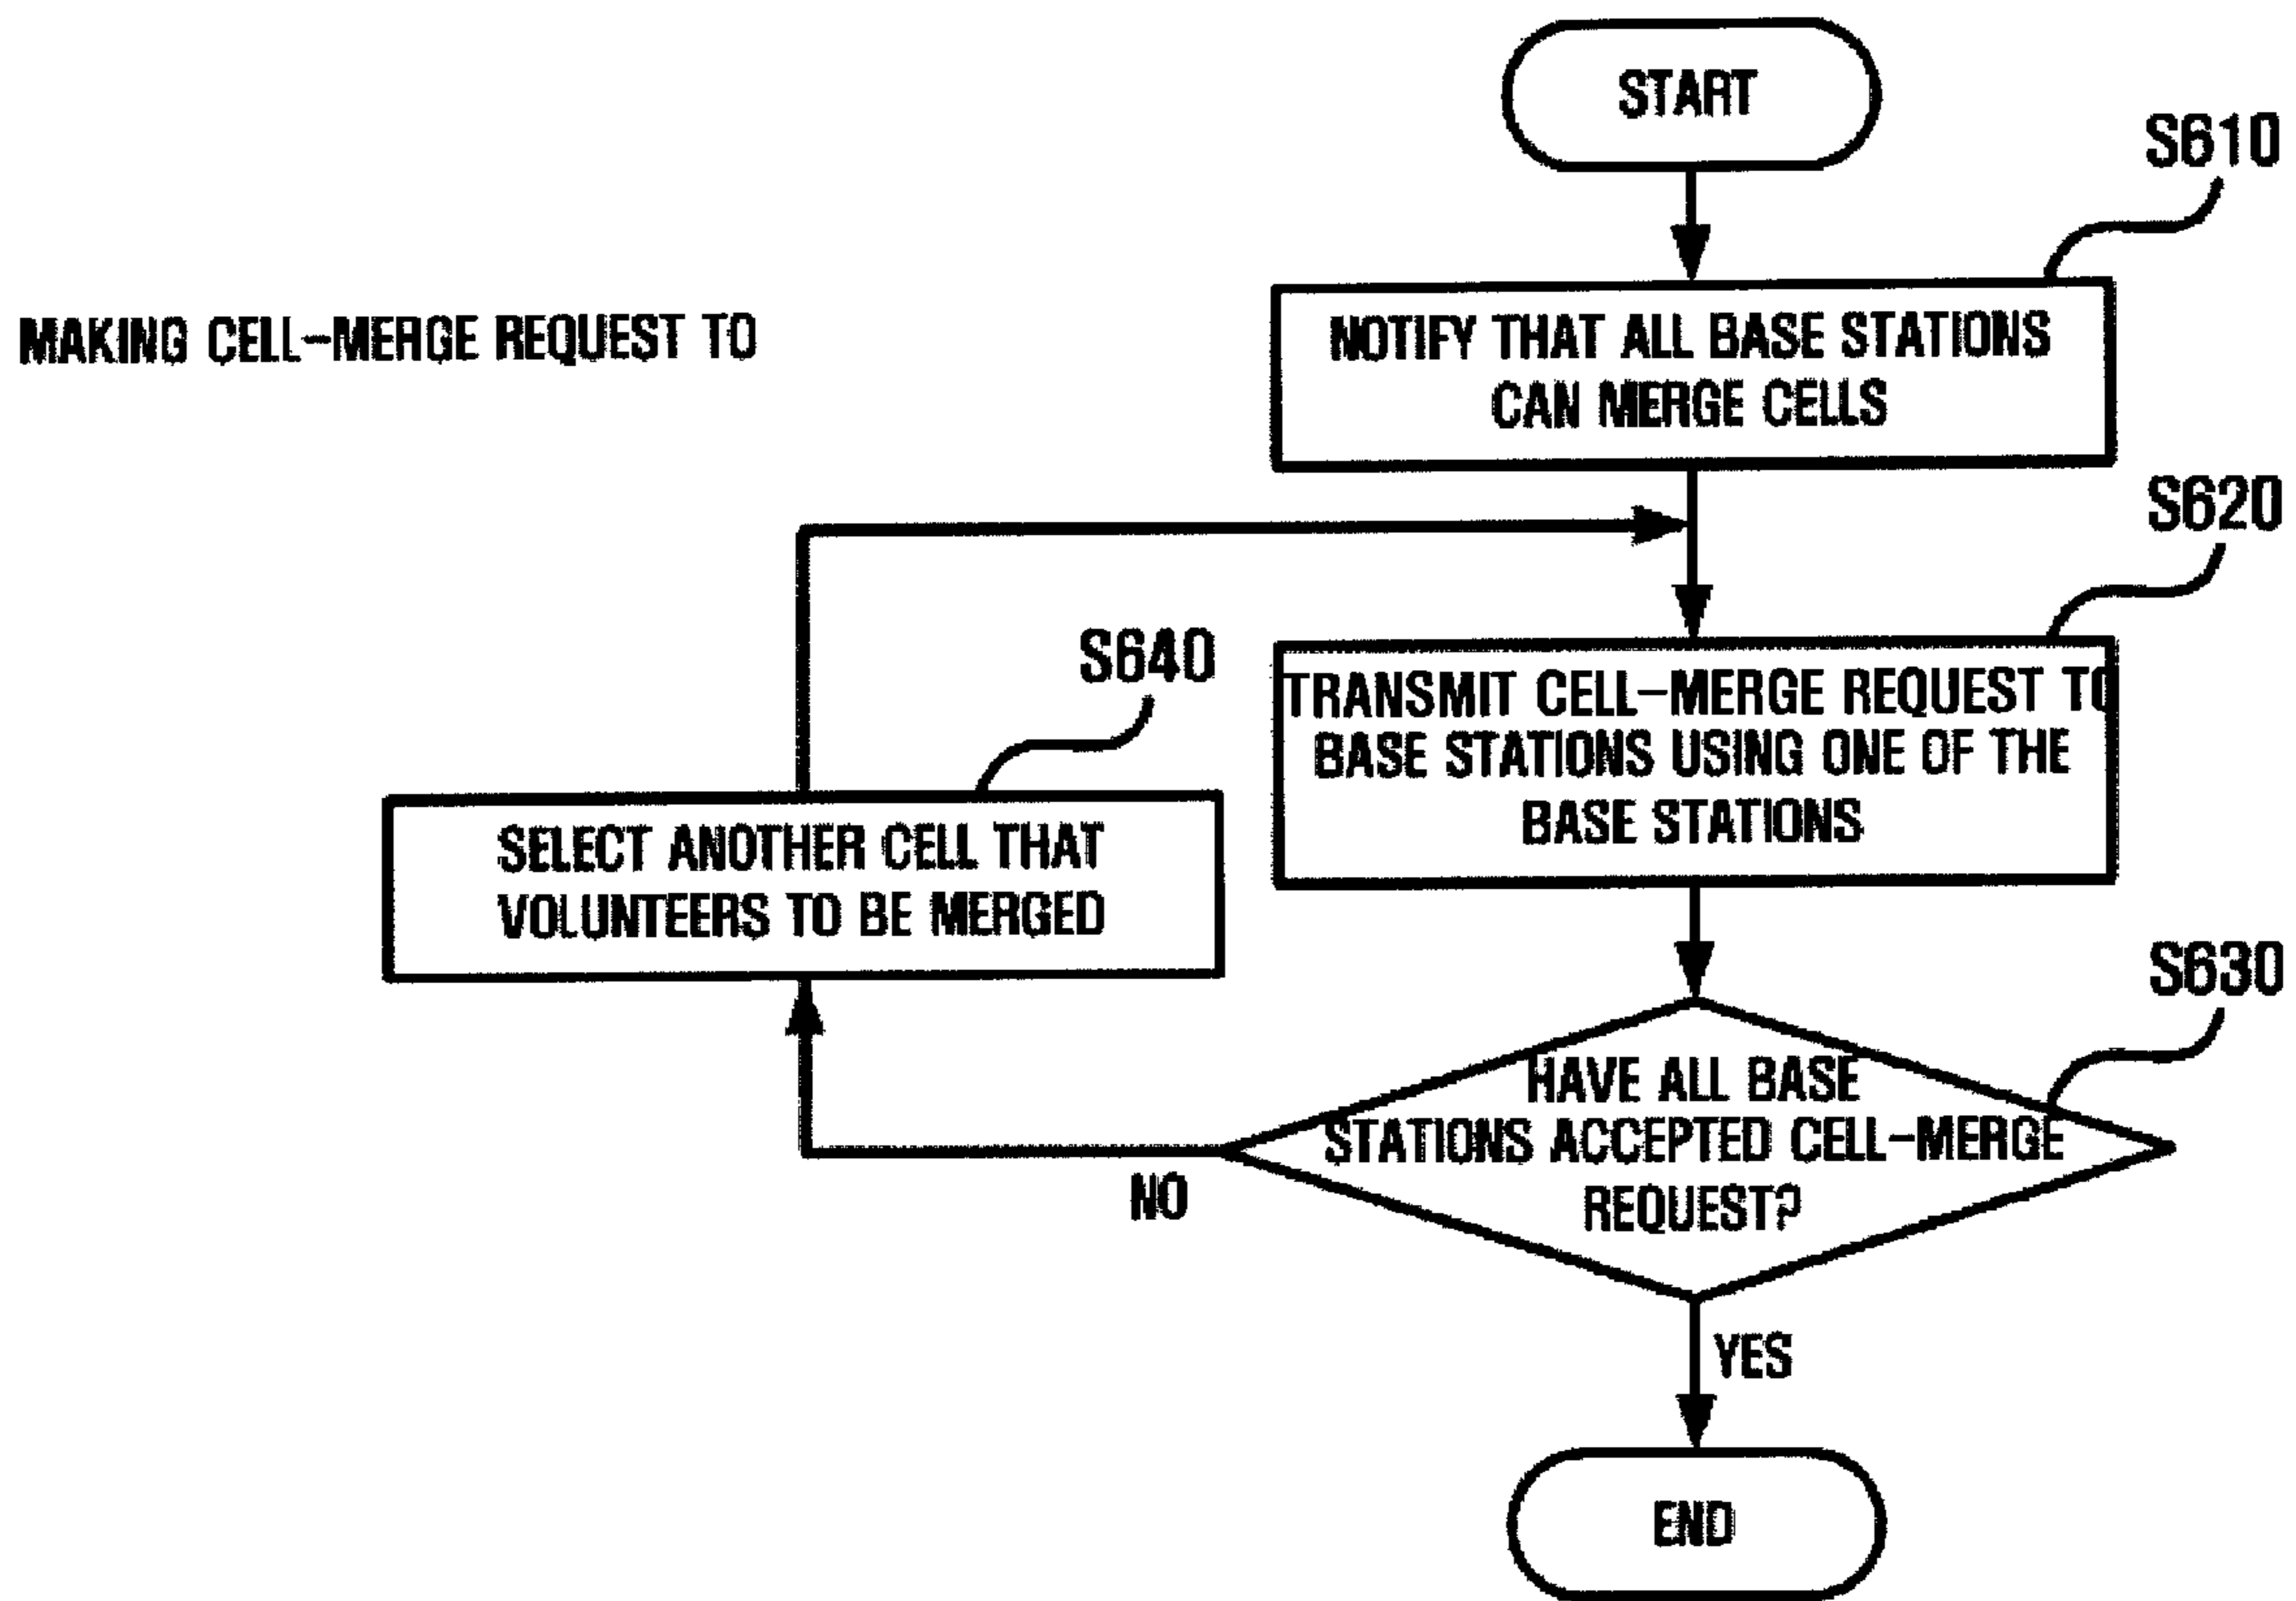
MAKING CELL-MERGE REQUEST TO

START

S610

NOTIFY THAT ALL BASE STATIONS CAN MERGE CELLS

S620

TRANSMIT CELL-MERGE REQUEST TO BASE STATIONS USING ONE OF THE BASE STATIONS

S640

SELECT ANOTHER CELL THAT VOLUNTEERS TO BE MERGED

S630

HAVE ALL BASE STATIONS ACCEPTED CELL-MERGE REQUEST?

NO

YES

END